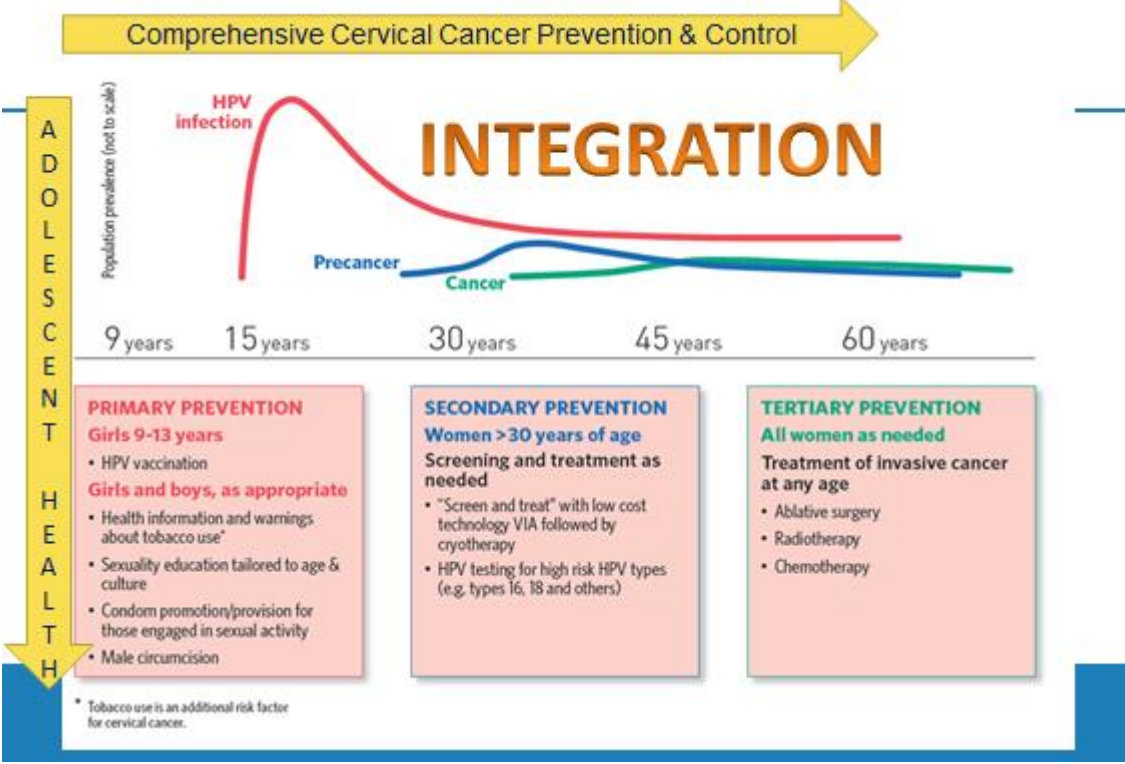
Comprehensive Cervical Cancer Prevention & Control

A D O L E S C E N T H E A L T H

Population prevalence (not to scale)

HPV infection

INTEGRATION

Precancer

Cancer

9 years 15 years 30 years 45 years 60 years

PRIMARY PREVENTION
Girls 9-13 years
• HPV vaccination
Girls and boys, as appropriate
• Health information and warnings about tobacco use*
• Sexuality education tailored to age & culture
• Condom promotion/provision for those engaged in sexual activity
• Male circumcision

SECONDARY PREVENTION
Women >30 years of age
Screening and treatment as needed
• "Screen and treat" with low cost technology VIA followed by cryotherapy
• HPV testing for high risk HPV types (e.g. types 16, 18 and others)

TERTIARY PREVENTION
All women as needed
Treatment of invasive cancer at any age
• Ablative surgery
• Radiotherapy
• Chemotherapy

* Tobacco use is an additional risk factor for cervical cancer.